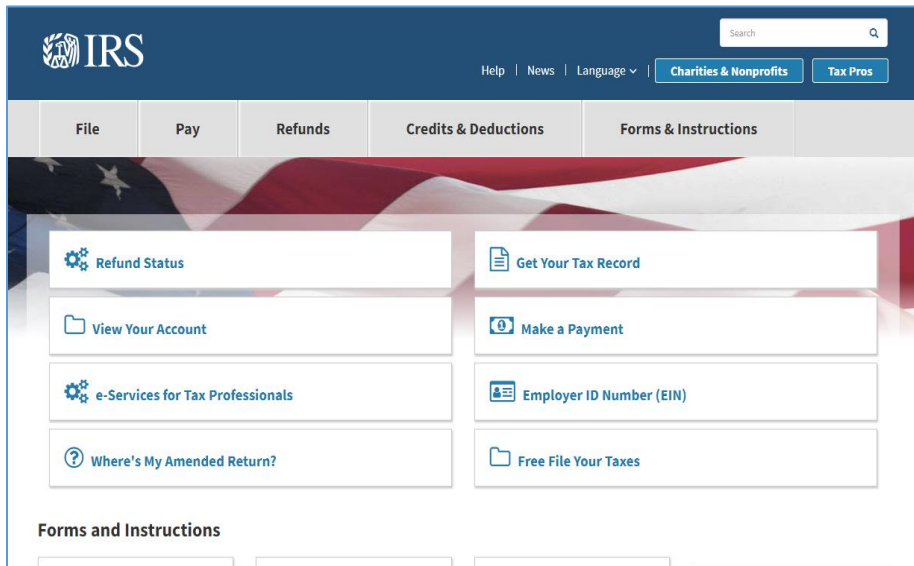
IRS

Search

Help | News | Language | Charities & Nonprofits | Tax Pros

File | Pay | Refunds | Credits & Deductions | Forms & Instructions

Refund Status

Get Your Tax Record

View Your Account

Make a Payment

e-Services for Tax Professionals

Employer ID Number (EIN)

Where's My Amended Return?

Free File Your Taxes

Forms and Instructions